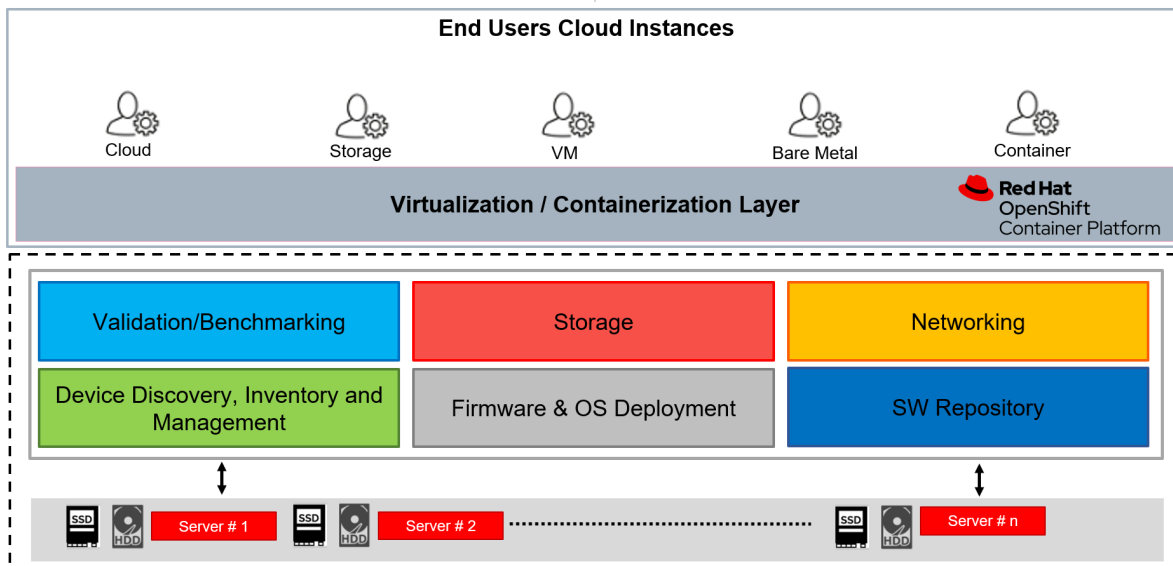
End Users Cloud Instances

Cloud

Storage

VM

Bare Metal

Container

Virtualization / Containerization Layer

Red Hat OpenShift Container Platform

Validation/Benchmarking

Storage

Networking

Device Discovery, Inventory and Management

Firmware & OS Deployment

SW Repository

SSD HDD Server # 1

SSD HDD Server # 2

SSD HDD Server # n